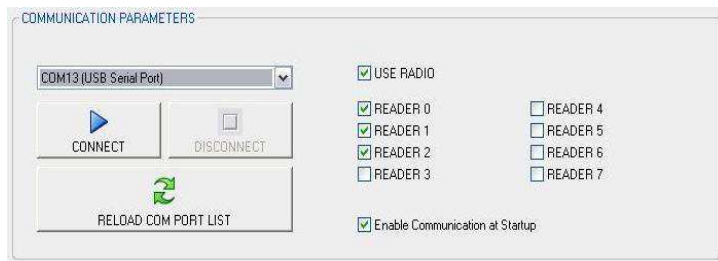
COMMUNICATION PARAMETERS

COM13 (USB Serial Port)

CONNECT

DISCONNECT

RELOAD COM PORT LIST

USE RADIO

READER 0
READER 1
READER 2
READER 3

READER 4
READER 5
READER 6
READER 7

Enable Communication at Startup